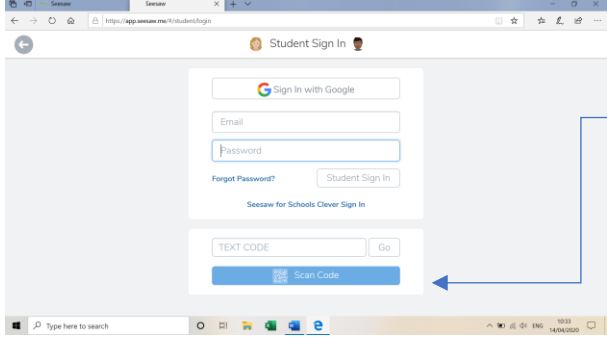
Seesaw
Seesaw
https://app.seesaw.me/#/student/login

Student Sign In

Sign In with Google

Email

Password

Forgot Password?

Student Sign In

Seesaw for Schools Clever Sign In

TEXT CODE

Go

Scan Code

Type here to search

ENG

10:33
14/04/2020